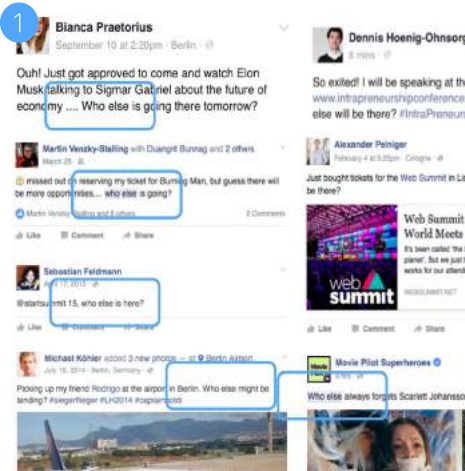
1

Bianca Praetorius
September 10 at 2:20pm · Berlin ·

Ouh! Just got approved to come and watch Elon Musk talking to Sigmar Gabriel about the future of economy .... Who else is going there tomorrow?

Martin Venzky-Stalling with Duangrit Bunnag and 2 others.
March 28 ·

missed out on reserving my ticket for Burning Man, but guess there will be more opportunities... who else is going?

Martin Venzky-Stalling and 8 others 5 Comments

Like Comment Share

Sebastian Feldmann
April 17, 2015 ·

@startsummit 15, who else is here?

Like Comment

Michael Köhler added 3 new photos — at Berlin Airport.
July 16, 2014 · Berlin, Germany ·

Picking up my friend Rodrigo at the airport in Berlin. Who else might be landing? #siegerflieger #LH2014 #captainrodi

Dennis Hoenig-Ohnsorg
8 mins ·

So exited! I will be speaking at the www.intrapreneurshipconference else will be there? #IntraPreneur

Alexander Peiniger
February 4 at 5:27pm · Cologne ·

Just bought tickets for the Web Summit in La be there?

Web Summit World Meets
It's been called 'the planet'. But we just works for our attend
WEBSUMMIT.NET

web summit

Like Comment Share

Movie Pilot Superheroes

Who else always forgets Scarlett Johansso